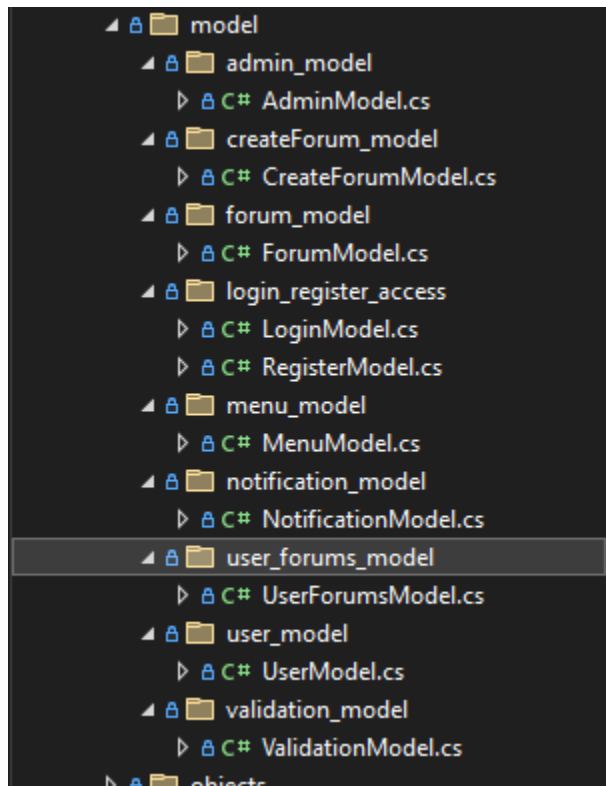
model
admin_model
C# AdminModel.cs
createForum_model
C# CreateForumModel.cs
forum_model
C# ForumModel.cs
login_register_access
C# LoginModel.cs
C# RegisterModel.cs
menu_model
C# MenuModel.cs
notification_model
C# NotificationModel.cs
user_forums_model
C# UserForumsModel.cs
user_model
C# UserModel.cs
validation_model
C# ValidationModel.cs
objects